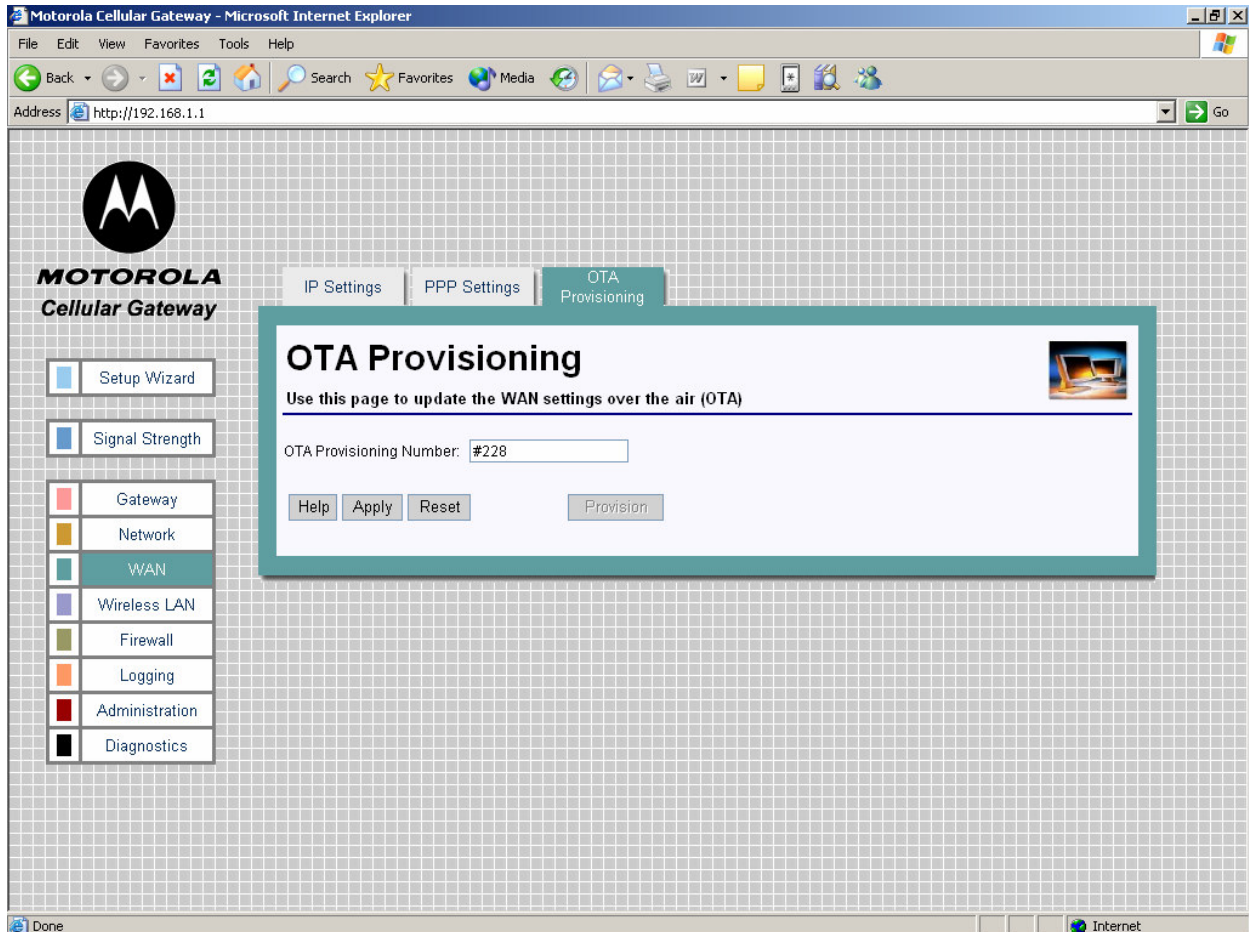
Motorola Cellular Gateway - Microsoft Internet Explorer

File Edit View Favorites Tools Help

Back Search Favorites Media

Address http://192.168.1.1

Go

MOTOROLA
Cellular Gateway

IP Settings
PPP Settings
OTA Provisioning

Setup Wizard

Signal Strength

Gateway
Network
WAN
Wireless LAN
Firewall
Logging
Administration
Diagnostics

OTA Provisioning

Use this page to update the WAN settings over the air (OTA)

OTA Provisioning Number: #228

Help Apply Reset Provision

Done

Internet